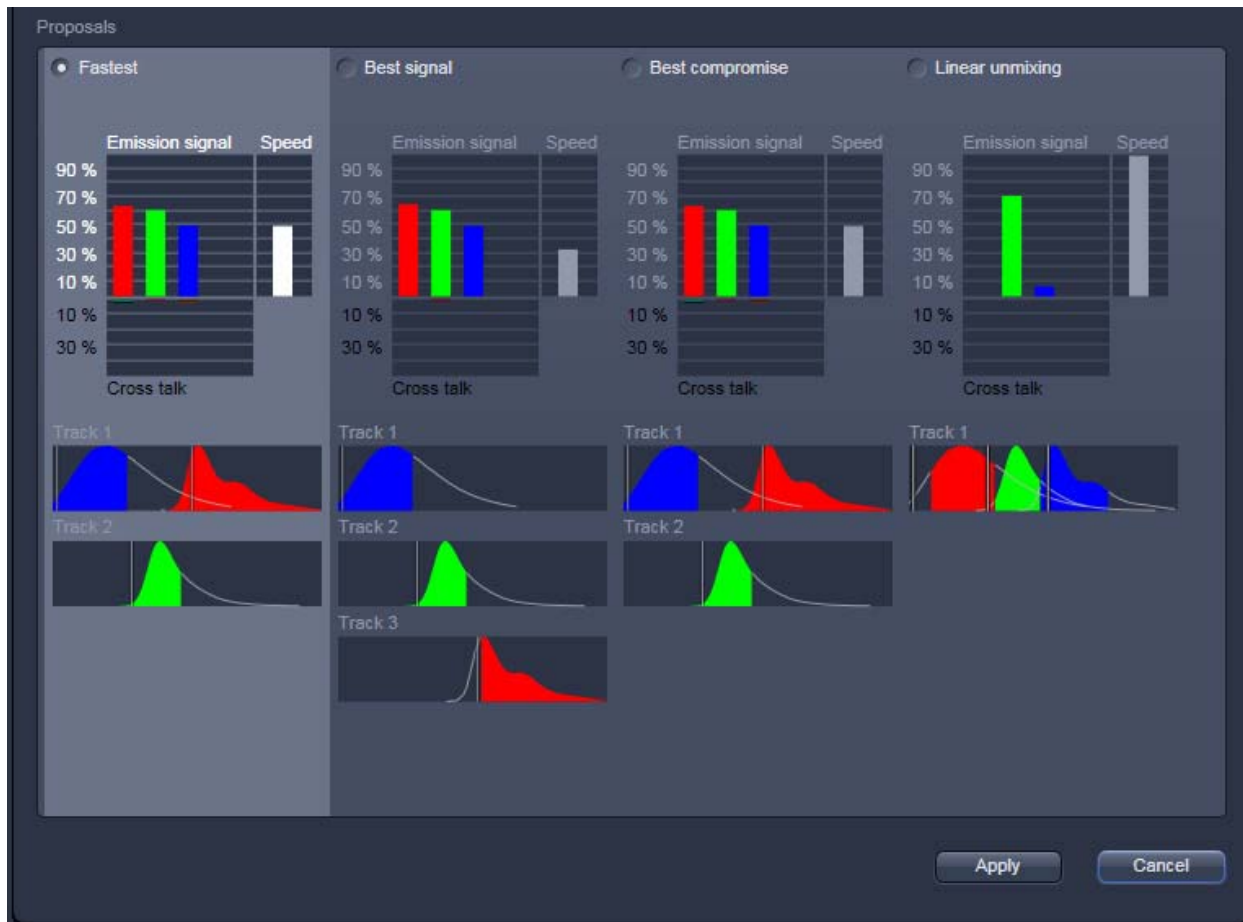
Proposals

Fastest

Emission signal Speed
90 %
70 %
50 %
30 %
10 %
10 %
30 %
Cross talk

Track 1

Track 2

Best signal

Emission signal Speed
90 %
70 %
50 %
30 %
10 %
10 %
30 %
Cross talk

Track 1

Track 2

Track 3

Best compromise

Emission signal Speed
90 %
70 %
50 %
30 %
10 %
10 %
30 %
Cross talk

Track 1

Track 2

Linear unmixing

Emission signal Speed
90 %
70 %
50 %
30 %
10 %
10 %
30 %
Cross talk

Track 1

Apply Cancel